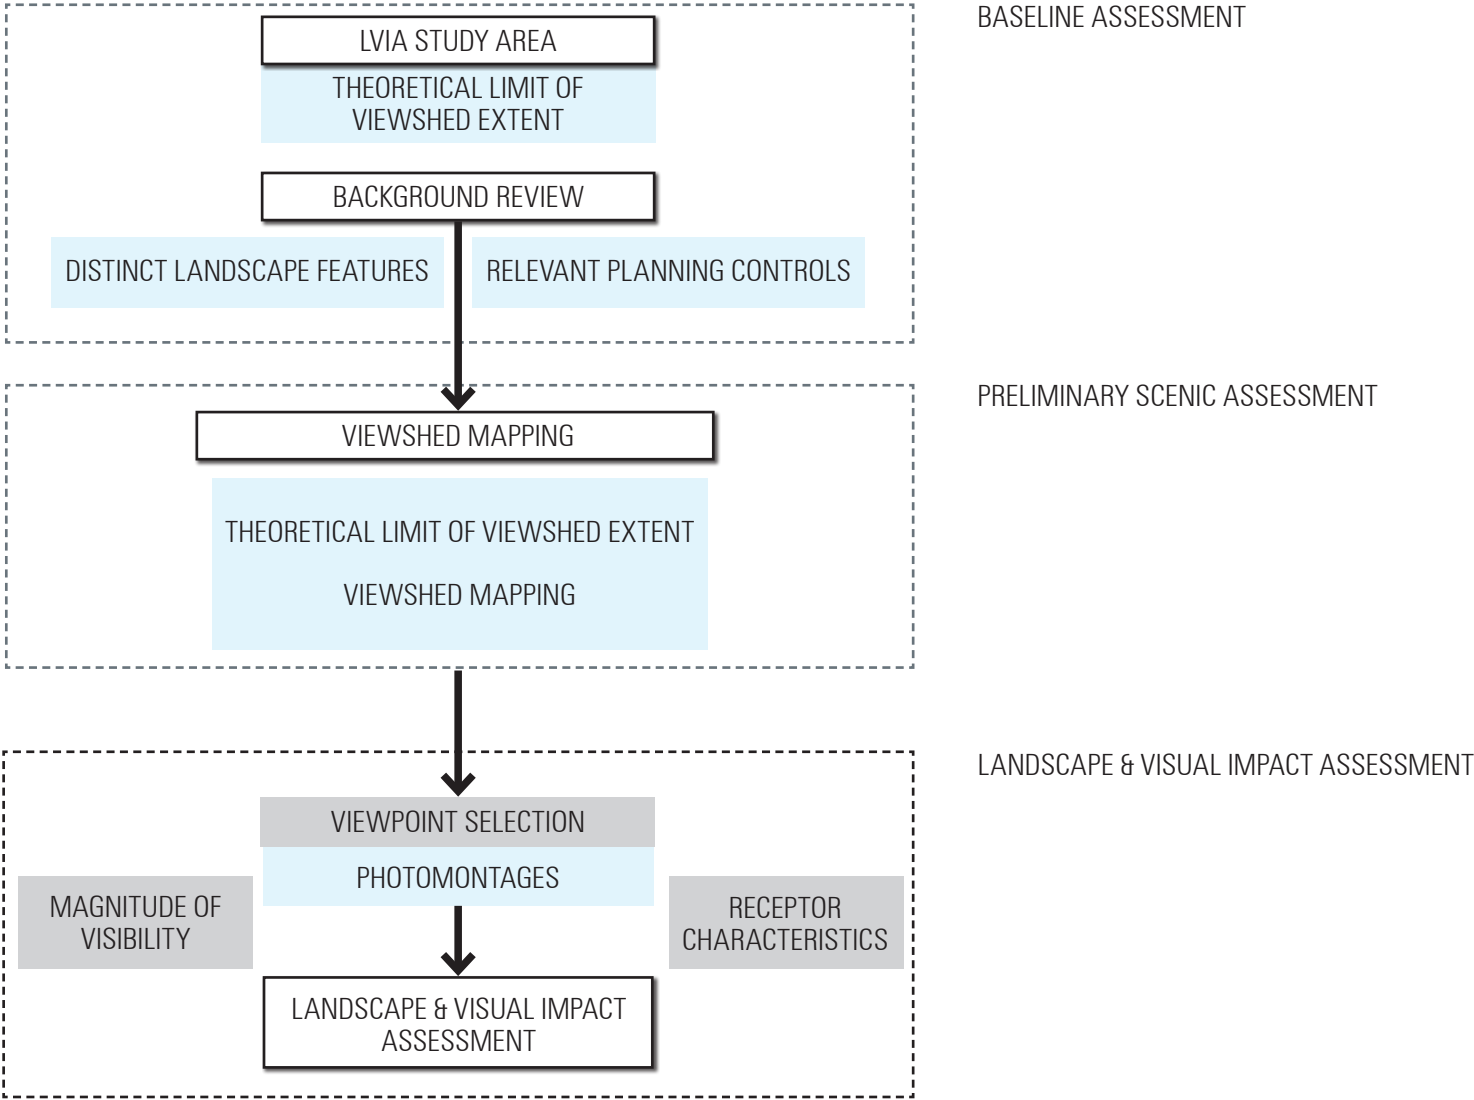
LVIA STUDY AREA

THEORETICAL LIMIT OF VIEWSHED EXTENT

BACKGROUND REVIEW

DISTINCT LANDSCAPE FEATURES

RELEVANT PLANNING CONTROLS

BASELINE ASSESSMENT

VIEWSHED MAPPING

THEORETICAL LIMIT OF VIEWSHED EXTENT

VIEWSHED MAPPING

PRELIMINARY SCENIC ASSESSMENT

VIEWPOINT SELECTION

PHOTOMONTAGES

MAGNITUDE OF VISIBILITY

RECEPTOR CHARACTERISTICS

LANDSCAPE & VISUAL IMPACT ASSESSMENT

LANDSCAPE & VISUAL IMPACT ASSESSMENT